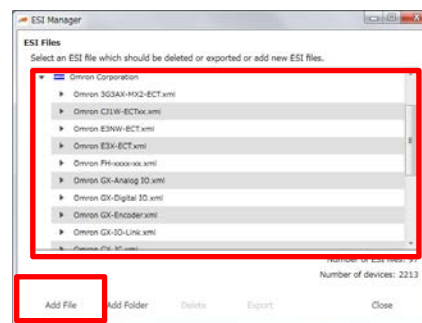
ESI Manager

ESI Files

Select an ESI file which should be deleted or exported or add new ESI files.

Omron Corporation

Omron 3G3AX-MX2-ECT.xml

Omron CJ1W-ECTxx.xml

Omron E3NW-ECT.xml

Omron E3X-ECT.xml

Omron FH-xxxx-xx.xml

Omron GX-Analog IO.xml

Omron GX-Digital IO.xml

Omron GX-Encoder.xml

Omron GX-IO-Link.xml

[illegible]

Number of ESI files: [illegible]

Number of devices: 2213

Add File

Add Folder

Delete

Export

Close